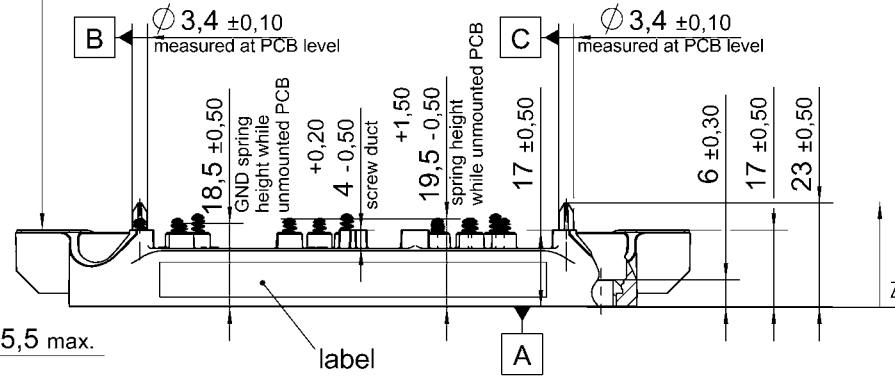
B

$\varnothing$ 3,4 ±0,10

measured at PCB level

C

$\varnothing$ 3,4 ±0,10

measured at PCB level

18,5 ±0,50

GND spring height while unmounted PCB

+0,20

4 -0,50

screw duct

+1,50

19,5 -0,50

spring height while unmounted PCB

17 ±0,50

6 ±0,30

17 ±0,50

23 ±0,50

Z

5,5 max.

label

A